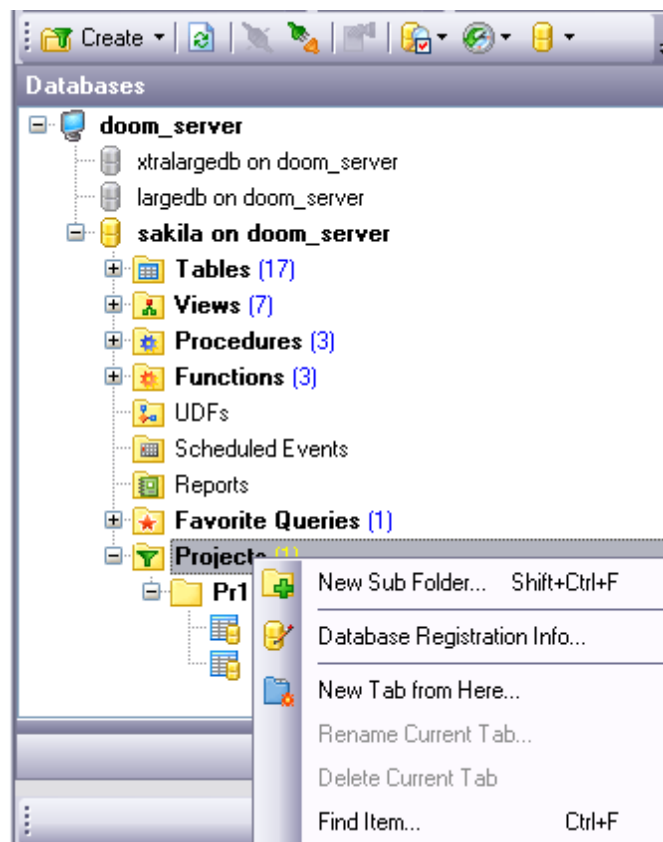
Create

Databases

doom_server
xtralargedb on doom_server
largedb on doom_server
sakila on doom_server
Tables (17)
Views (7)
Procedures (3)
Functions (3)
UDFs
Scheduled Events
Reports
Favorite Queries (1)
Projects (1)
Pr1

New Sub Folder... Shift+Ctrl+F
Database Registration Info...
New Tab from Here...
Rename Current Tab...
Delete Current Tab
Find Item... Ctrl+F